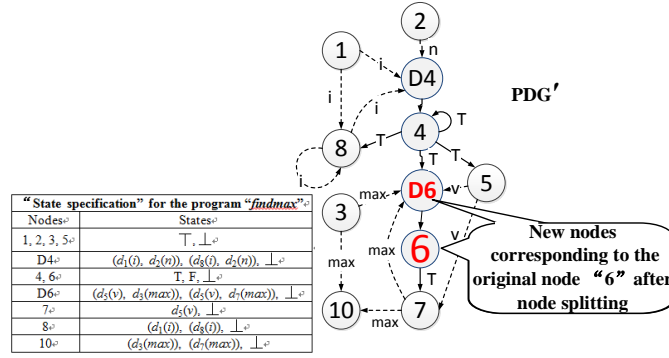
"State specification" for the program "findmax"

| Nodes | States |
|---|---|
| 1, 2, 3, 5 | $\top$, $\perp$ |
| D4 | $(d_1(i),\ d_2(n)),\ (d_8(i),\ d_2(n)),\ \perp$ |
| 4, 6 | T, F, $\perp$ |
| D6 | $(d_5(v),\ d_3(max)),\ (d_5(v),\ d_7(max)),\ \perp$ |
| 7 | $d_5(v),\ \perp$ |
| 8 | $(d_1(i)),\ (d_8(i)),\ \perp$ |
| 10 | $(d_3(max)),\ (d_7(max)),\ \perp$ |

2
n
1
i
D4
PDG′
i
i
4
T
T
8
T
T
i
max
D6
v
5
3
max
6
v
max
T
10
max
7

New nodes corresponding to the original node "6" after node splitting